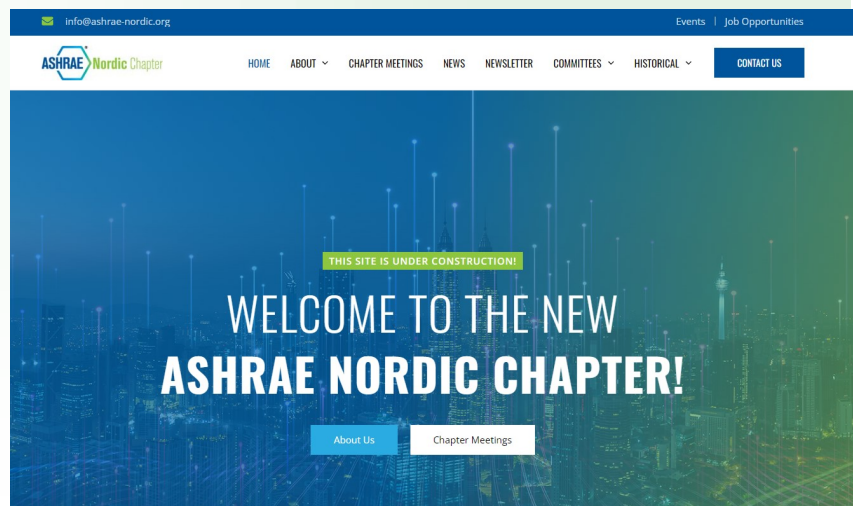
info@ashrae-nordic.org

Events | Job Opportunities

ASHRAE Nordic Chapter

HOME ABOUT CHAPTER MEETINGS NEWS NEWSLETTER COMMITTEES HISTORICAL CONTACT US

THIS SITE IS UNDER CONSTRUCTION!

WELCOME TO THE NEW
ASHRAE NORDIC CHAPTER!

About Us Chapter Meetings